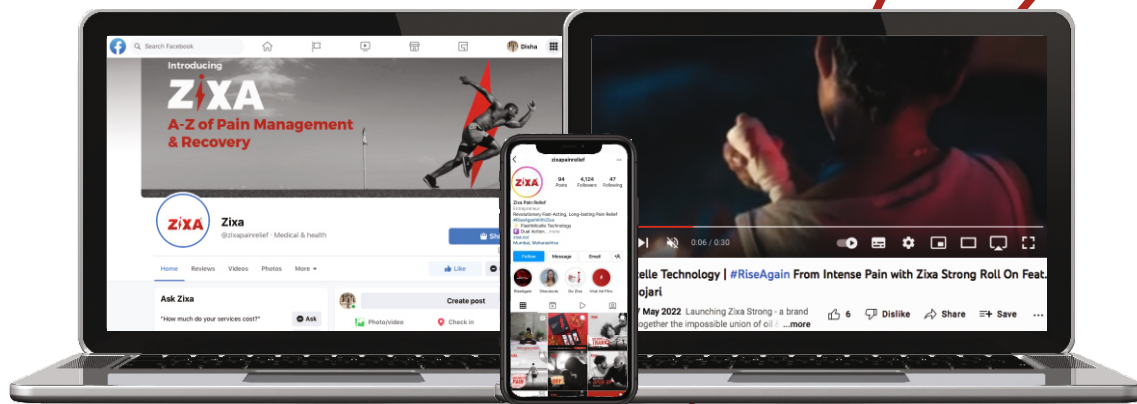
Search Facebook

Disha

Introducing

ZIXA

A-Z of Pain Management & Recovery

ZIXA

Zixa

@zixapainrelief · Medical & health

Home Reviews Videos Photos More

Like

Ask Zixa

"How much do your services cost?"

Ask

Create post

Photo/video

Check in

zixapainrelief

94 Posts

4,124 Followers

47 Following

Zixa Pain Relief

Entrepreneur

Revolutionary Fast-Acting, Long-lasting Pain Relief

#RiseAgainWithZixa

FlashMicelle Technology

Dual Action... more

Mumbai, Maharashtra

Follow

Message

Email

0:06 / 0:30

elle Technology | #RiseAgain From Intense Pain with Zixa Strong Roll On Feat. ojari

May 2022 Launching Zixa Strong - a brand together the impossible union of oil & ...more

6

Dislike

Share

Save